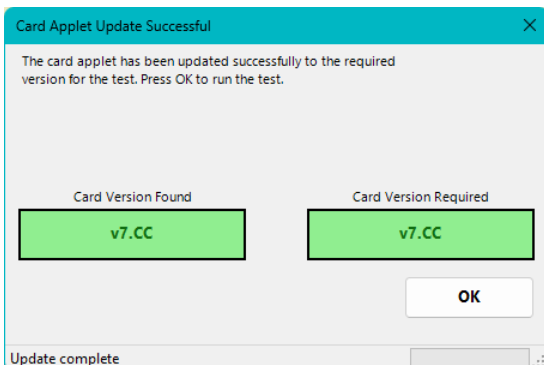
Card Applet Update Successful

×

The card applet has been updated successfully to the required version for the test. Press OK to run the test.

Card Version Found

v7.CC

Card Version Required

v7.CC

OK

Update complete